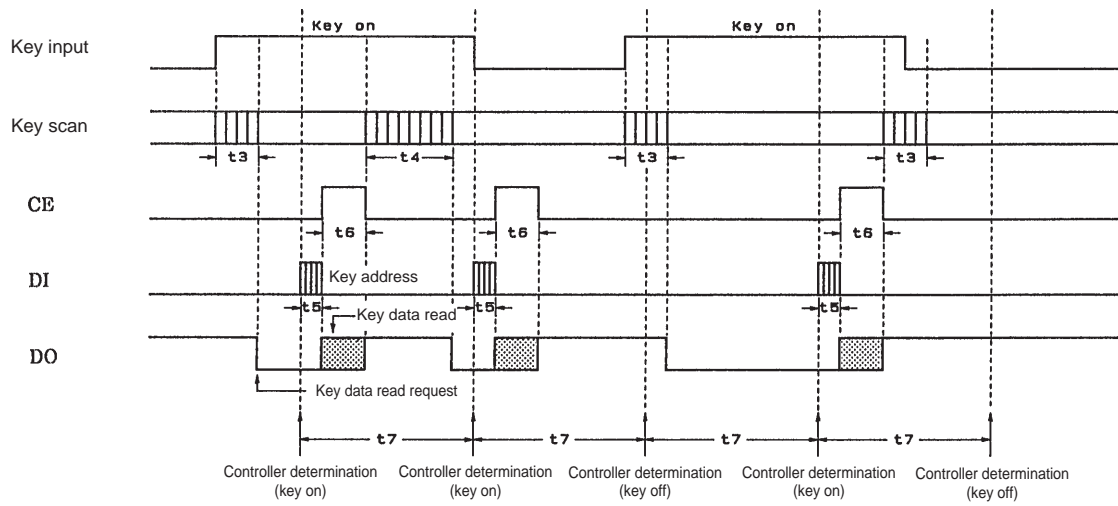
Key on

Key on

Key input

Key scan

t3

t4

t3

t3

CE

t6

t6

t6

DI

Key address

t5

t5

t5

Key data read

DO

Key data read request

t7

t7

t7

t7

Controller determination (key on)

Controller determination (key on)

Controller determination (key off)

Controller determination (key on)

Controller determination (key off)